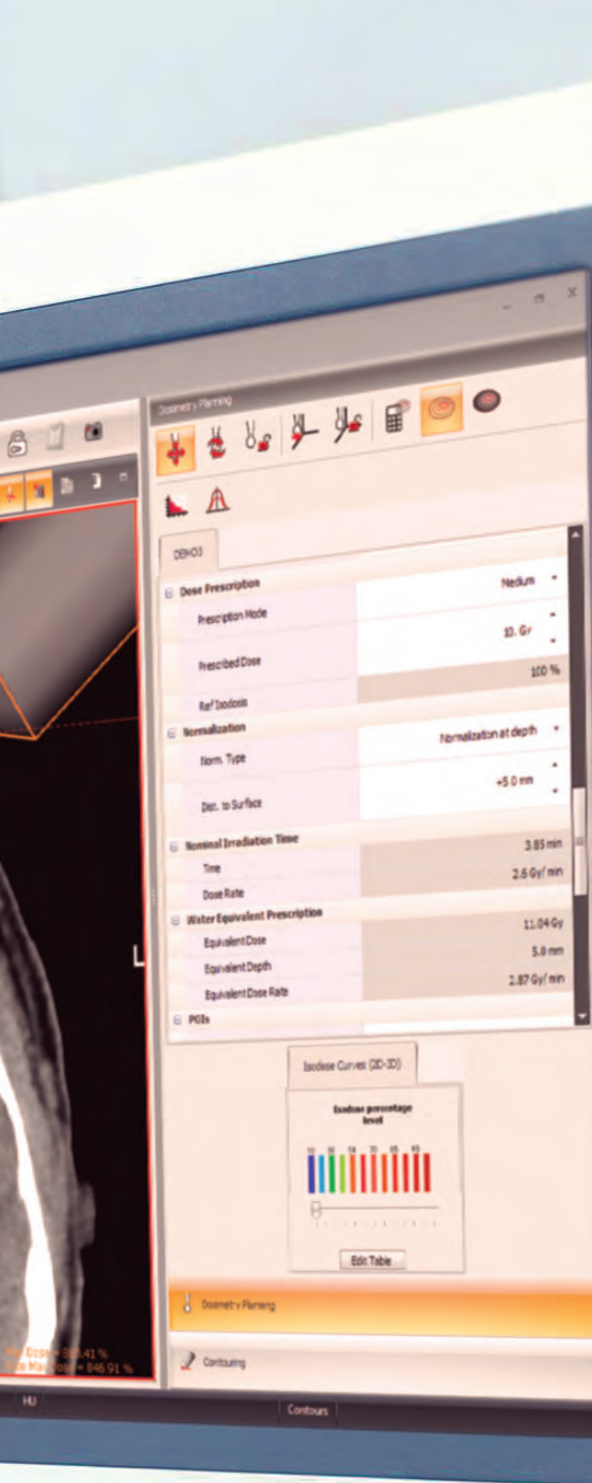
Dosimetry Planning

DEMO3

Dose Prescription

Medium

Prescription Mode

10. Gr

Prescribed Dose

100 %

Ref Isodose

Normalization

Normalization at depth

Norm. Type

+5.0 mm

Dist. to Surface

Nominal Irradiation Time

3.85 min

Time

2.6 Gy/min

Dose Rate

Water Equivalent Prescription

11.04 Gy

Equivalent Dose

5.0 mm

Equivalent Depth

2.87 Gy/min

Equivalent Dose Rate

POIs

Isodose Curves (2D-3D)

Isodose percentage level

Edit Table

Dosimetry Planning

Contouring

L

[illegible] Dose = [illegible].41 %
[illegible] Max Dose = 846.91 %

HU

Contours